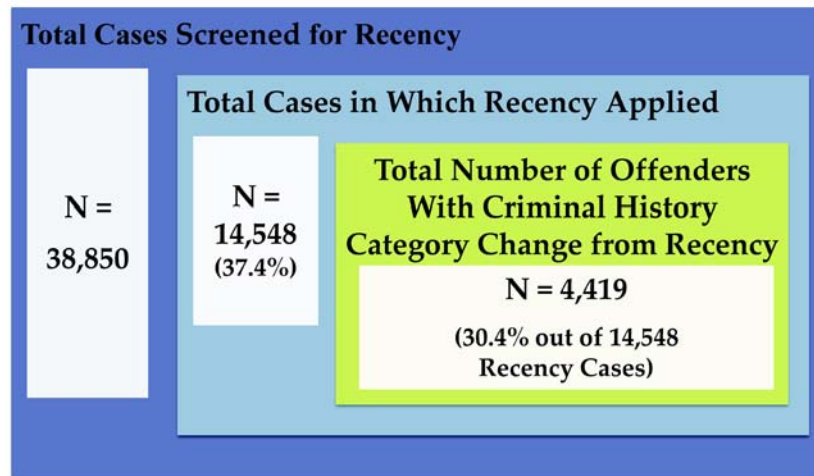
Total Cases Screened for Recency

N = 38,850

Total Cases in Which Recency Applied

N = 14,548 (37.4%)

Total Number of Offenders With Criminal History Category Change from Recency

N = 4,419

(30.4% out of 14,548 Recency Cases)